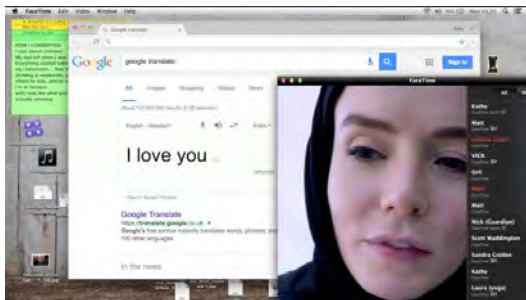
FaceTime File Edit Video Window Help

HOW I CONVERTED
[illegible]

Google Translate

google translate

Google

google translate

All Images Shopping Videos More

About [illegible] results

English - detected

I love you

Google Translate
https://translate.google.co.uk
Google's free service instantly translates words, phrases, and web pages between English and over 100 other languages.

In the news

FaceTime

All

Kathy
Matt
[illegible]
Vick
Grit
Matt
Matt
Nick (Guardian)
Scott Waddington
Sandra Cookes
Kathy
Laura (yoga)

Sign in